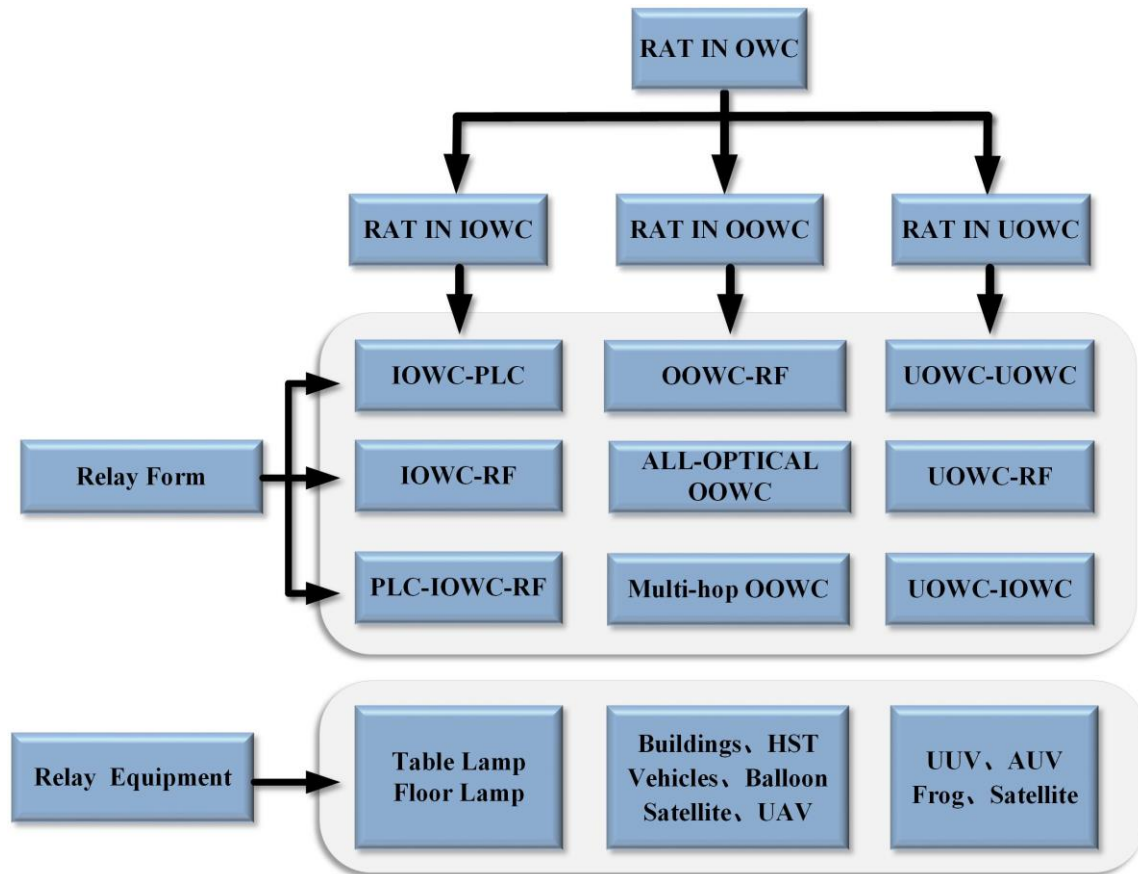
RAT IN OWC

RAT IN IOWC

RAT IN OOWC

RAT IN UOWC

IOWC-PLC

OOWC-RF

UOWC-UOWC

Relay Form

IOWC-RF

ALL-OPTICAL OOWC

UOWC-RF

PLC-IOWC-RF

Multi-hop OOWC

UOWC-IOWC

Relay Equipment

Table Lamp Floor Lamp

Buildings、HST Vehicles、Balloon Satellite、UAV

UUV、AUV Frog、Satellite